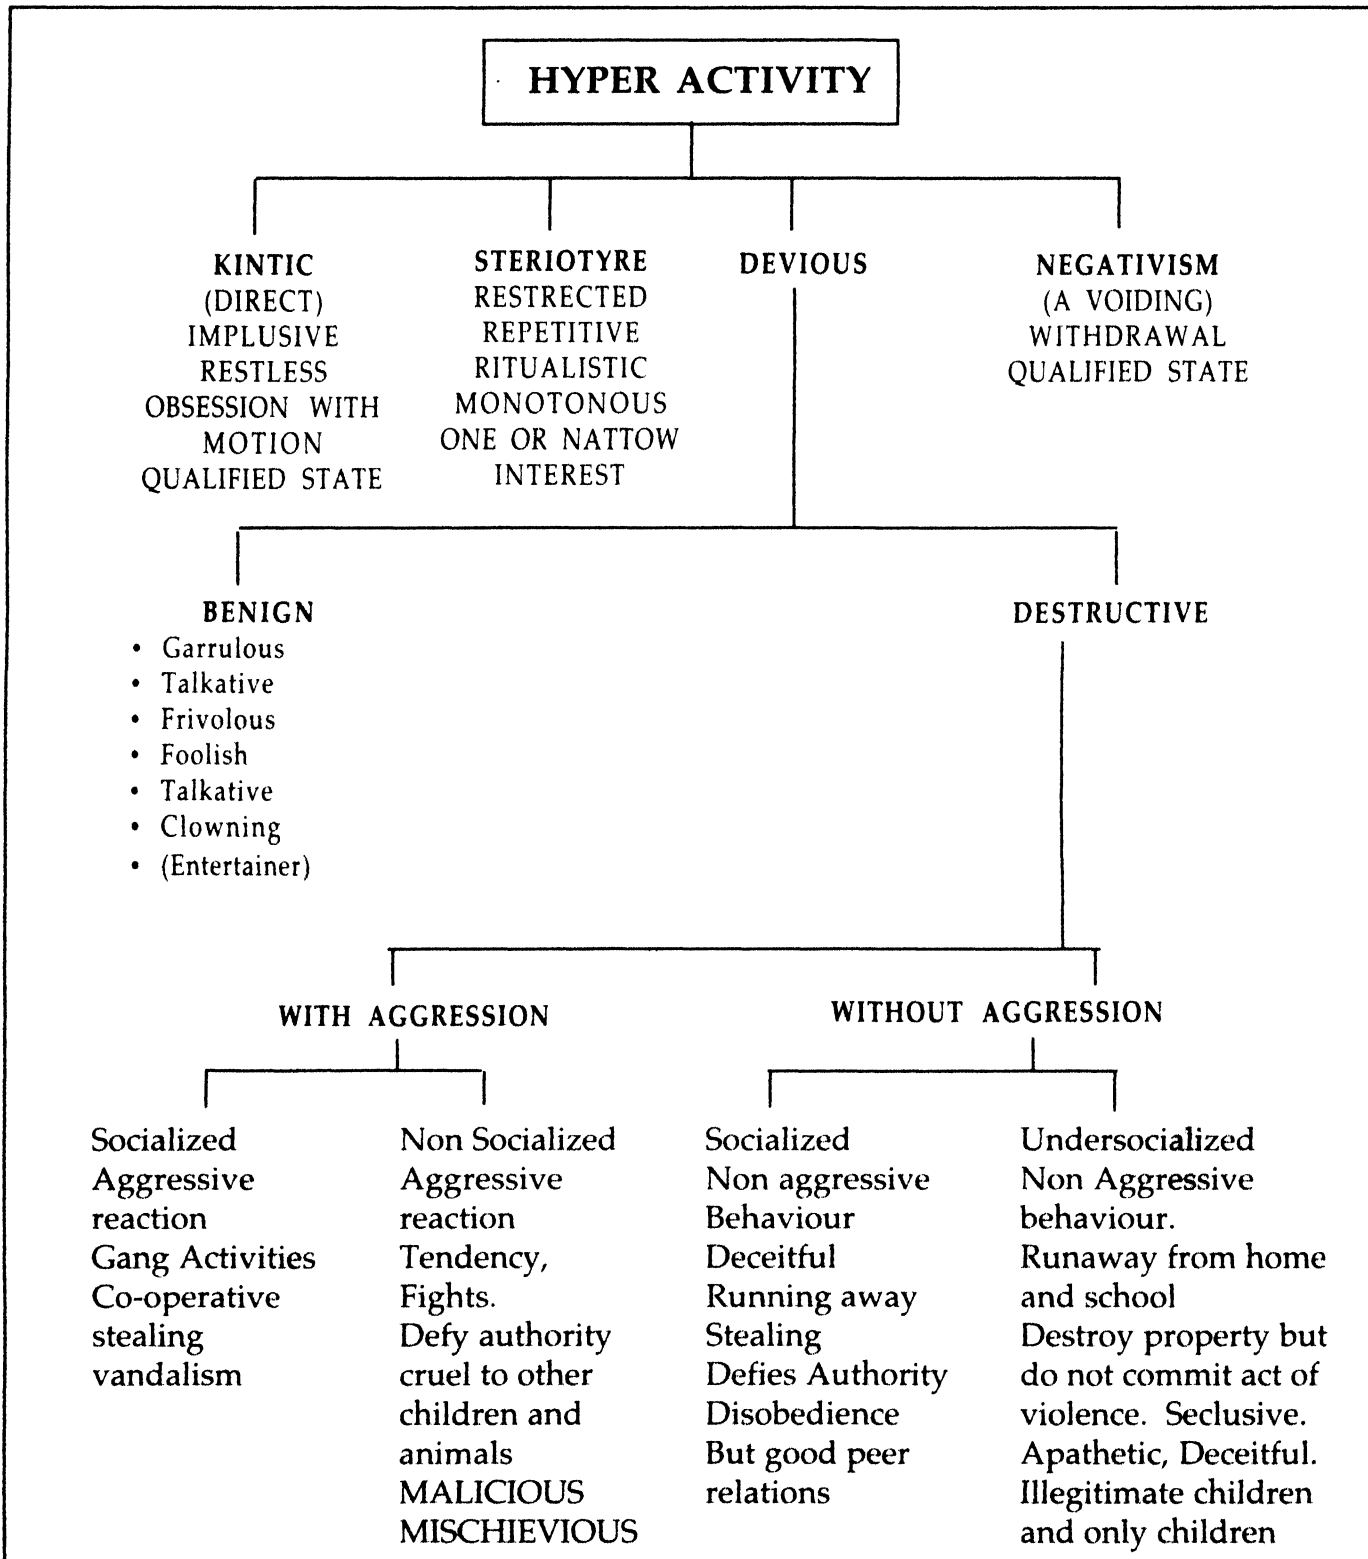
HYPER ACTIVITY

KINTIC
(DIRECT)
IMPLUSIVE
RESTLESS
OBSESSION WITH MOTION
QUALIFIED STATE

STERIOTYRE
RESTRECTED
REPETITIVE
RITUALISTIC
MONOTONOUS
ONE OR NATTOW INTEREST

DEVIOUS

NEGATIVISM
(A VOIDING)
WITHDRAWAL
QUALIFIED STATE

BENIGN
• Garrulous
• Talkative
• Frivolous
• Foolish
• Talkative
• Clowning
• (Entertainer)

DESTRUCTIVE

WITH AGGRESSION

WITHOUT AGGRESSION

Socialized Aggressive reaction Gang Activities Co-operative stealing vandalism

Non Socialized Aggressive reaction Tendency, Fights. Defy authority cruel to other children and animals MALICIOUS MISCHIEVIOUS

Socialized Non aggressive Behaviour Deceitful Running away Stealing Defies Authority Disobedience But good peer relations

Undersocialized Non Aggressive behaviour. Runaway from home and school Destroy property but do not commit act of violence. Seclusive. Apathetic, Deceitful. Illegitimate children and only children